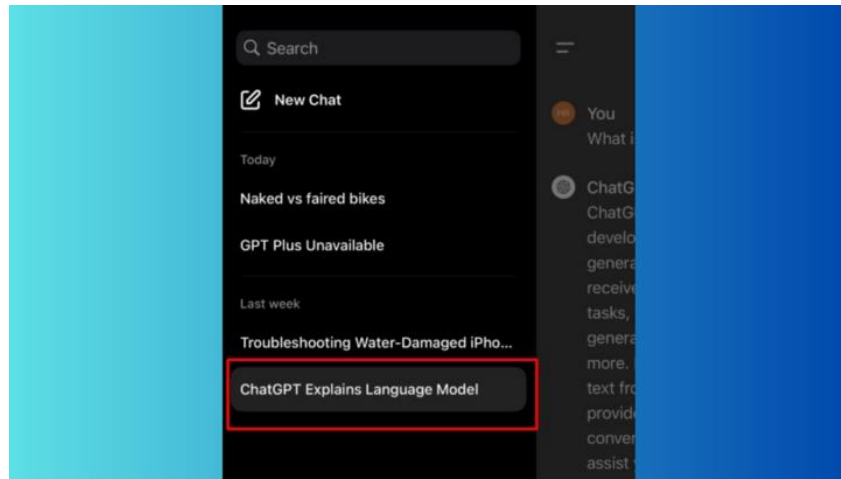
Search

New Chat

Today

Naked vs faired bikes

GPT Plus Unavailable

Last week

Troubleshooting Water-Damaged iPho...

ChatGPT Explains Language Model

You
What i

ChatG
ChatG
develo
genera
receive
tasks,
genera
more.
text fr
provid
conver
assist